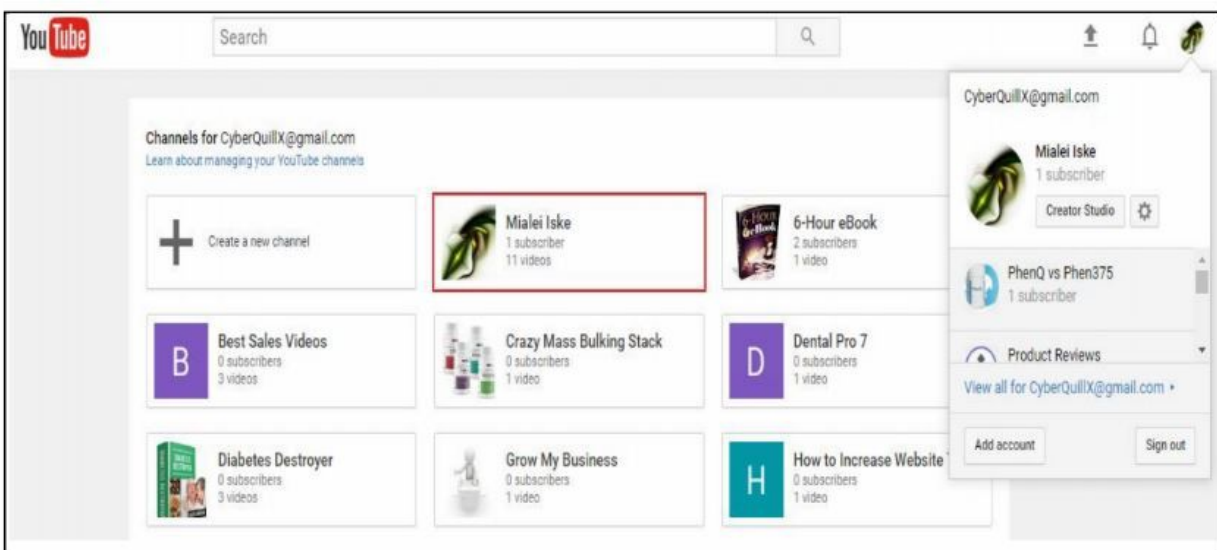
You Tube

Search

Channels for CyberQuillX@gmail.com
Learn about managing your YouTube channels

Create a new channel

Mialei Iske
1 subscriber
11 videos

6-Hour eBook
2 subscribers
1 video

B
Best Sales Videos
0 subscribers
3 videos

Crazy Mass Bulking Stack
0 subscribers
1 video

D
Dental Pro 7
0 subscribers
1 video

Diabetes Destroyer
0 subscribers
3 videos

Grow My Business
0 subscribers
1 video

H
How to Increase Website T
0 subscribers
1 video

CyberQuillX@gmail.com

Mialei Iske
1 subscriber

Creator Studio

PhenQ vs Phen375
1 subscriber

Product Reviews

View all for CyberQuillX@gmail.com ›

Add account

Sign out